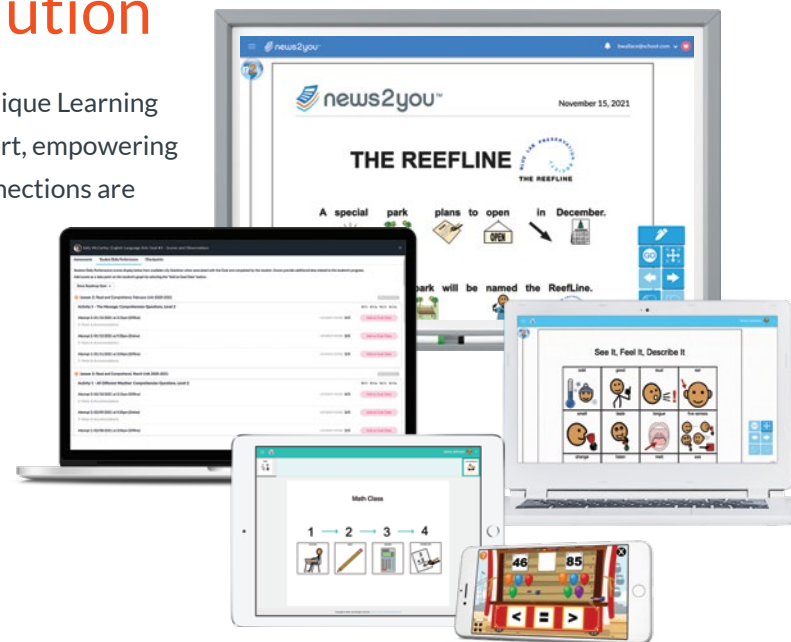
ution

ique Learning
rt, empowering
nections are

news2you

November 15, 2021

THE REEFLINE

THE REEFLINE

A special park plans to open in December.

OPEN

park will be named the ReefLine.

See It, Feel It, Describe It

Math Class

1 → 2 → 3 → 4

46

85

<

=

>